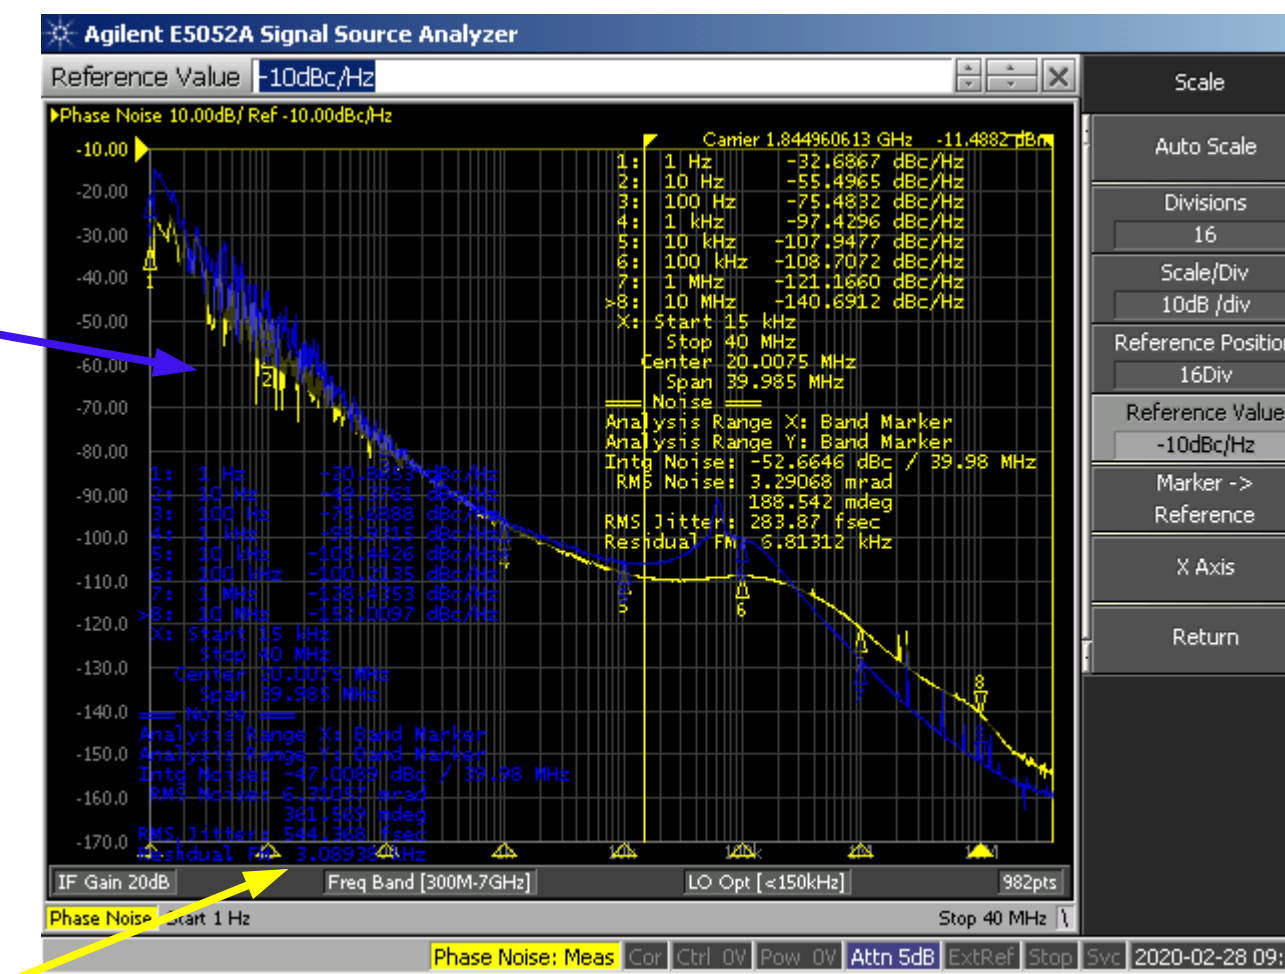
Agilent E5052A Signal Source Analyzer

Reference Value -10dBc/Hz

Phase Noise 10.00dB/ Ref -10.00dBc/Hz

Carrier 1.844960613 GHz -11.4882 dBm
1: 1 Hz -32.6867 dBc/Hz
2: 10 Hz -55.4965 dBc/Hz
3: 100 Hz -75.4832 dBc/Hz
4: 1 kHz -97.4296 dBc/Hz
5: 10 kHz -107.9477 dBc/Hz
6: 100 kHz -108.7072 dBc/Hz
7: 1 MHz -121.1660 dBc/Hz
>8: 10 MHz -140.6912 dBc/Hz
X: Start 15 kHz
Stop 40 MHz
Center 20.0075 MHz
Span 39.985 MHz
═══ Noise ═══
Analysis Range X: Band Marker
Analysis Range Y: Band Marker
Intg Noise: -52.6646 dBc / 39.98 MHz
RMS Noise: 3.29068 mrad
188.542 mdeg
RMS Jitter: 283.87 fsec
Residual FM: 6.81312 kHz

1: 1 Hz -20.8353 dBc/Hz
2: 10 Hz -49.3761 dBc/Hz
3: 100 Hz -75.6888 dBc/Hz
4: 1 kHz -98.8315 dBc/Hz
5: 10 kHz -105.4426 dBc/Hz
6: 100 kHz -100.2135 dBc/Hz
7: 1 MHz -138.4353 dBc/Hz
>8: 10 MHz -152.0097 dBc/Hz
X: Start 15 kHz
Stop 40 MHz
Center 20.0075 MHz
Span 39.985 MHz
═══ Noise ═══
Analysis Range X: Band Marker
Analysis Range Y: Band Marker
Intg Noise: -47.0089 dBc / 39.98 MHz
RMS Noise: 6.31057 mrad
361.569 mdeg
RMS Jitter: 544.368 fsec
Residual FM: 3.08938 kHz

-10.00
-20.00
-30.00
-40.00
-50.00
-60.00
-70.00
-80.00
-90.00
-100.0
-110.0
-120.0
-130.0
-140.0
-150.0
-160.0
-170.0

1 2 3 4 5 6 7 8
10k 100k 1M

IF Gain 20dB Freq Band [300M-7GHz] LO Opt [<150kHz] 982pts

Phase Noise Start 1 Hz Stop 40 MHz

Phase Noise: Meas Cor Ctrl 0V Pow 0V Attn 5dB ExtRef Stop Svc 2020-02-28 09:

Scale
Auto Scale
Divisions
16
Scale/Div
10dB /div
Reference Position
16Div
Reference Value
-10dBc/Hz
Marker -> Reference
X Axis
Return